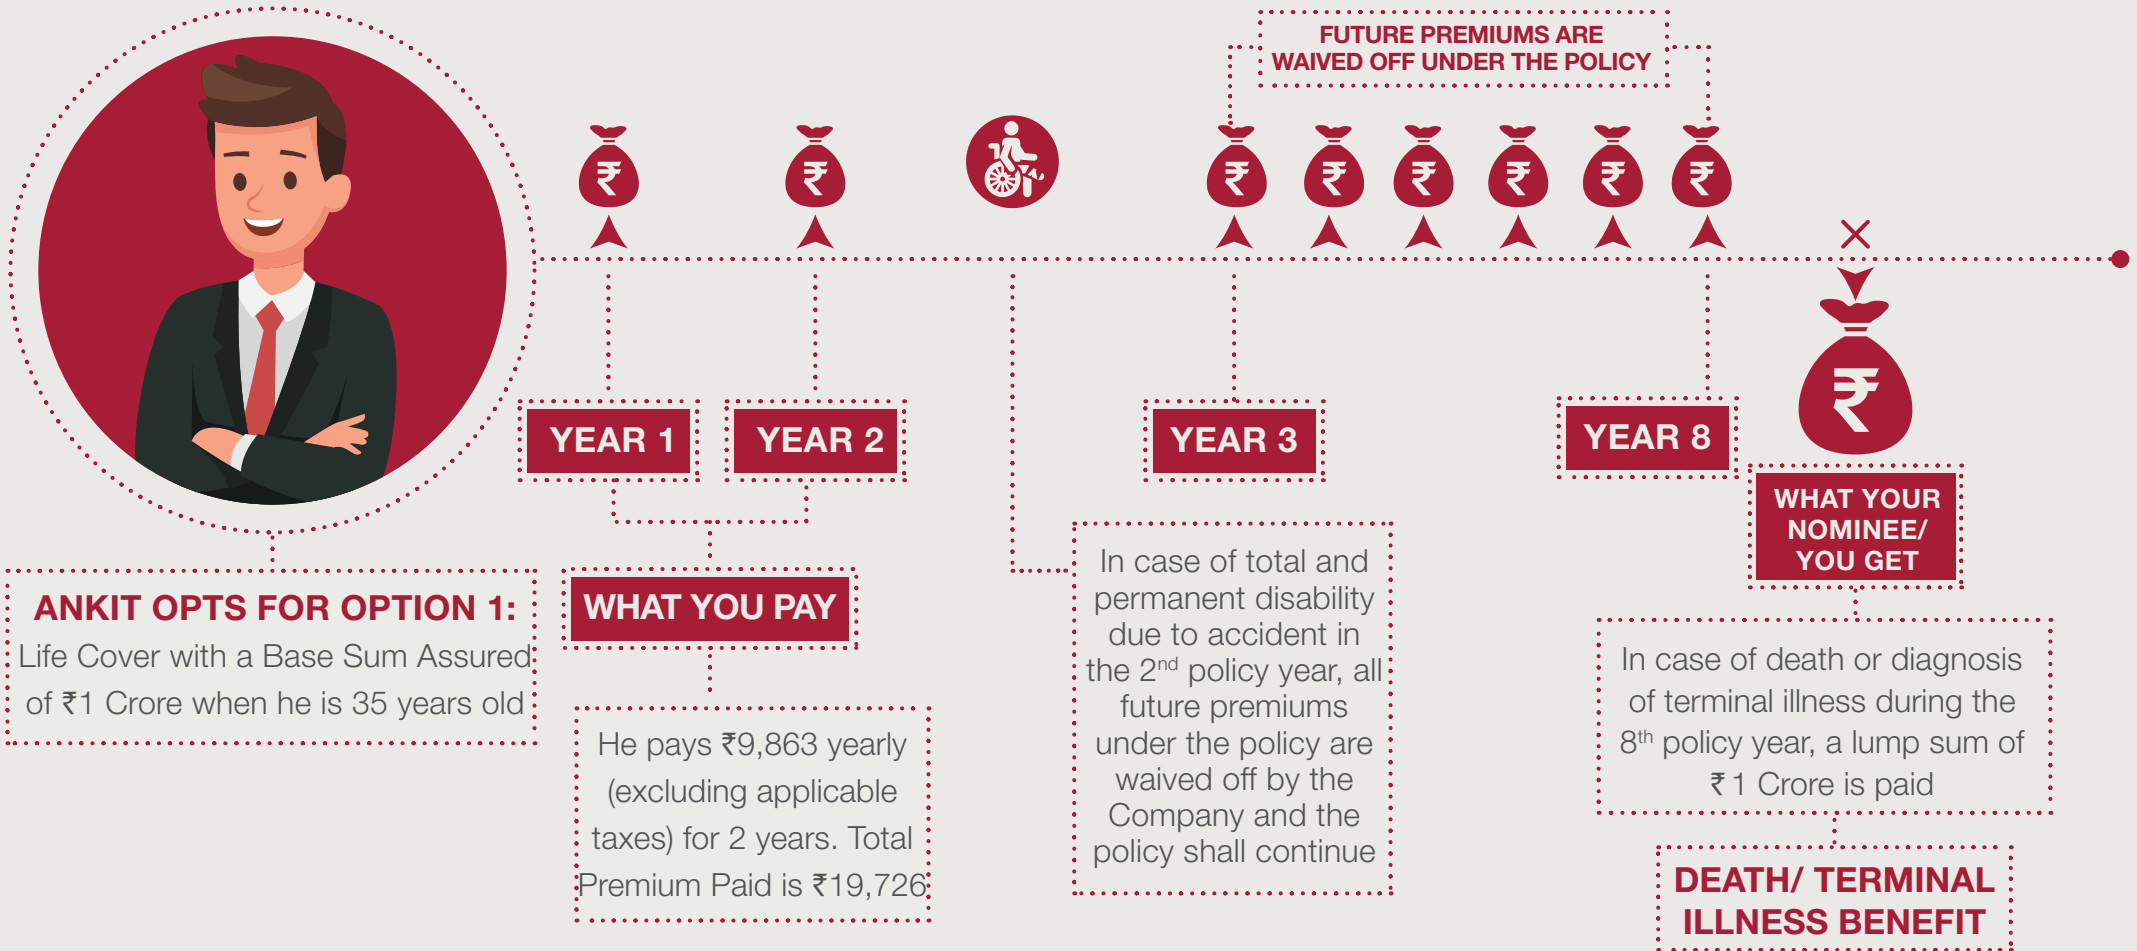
FUTURE PREMIUMS ARE WAIVED OFF UNDER THE POLICY

₹ ₹ ₹ ₹ ₹ ₹ ₹ ₹

YEAR 1

YEAR 2

YEAR 3

YEAR 8

₹

WHAT YOUR NOMINEE/ YOU GET

ANKIT OPTS FOR OPTION 1:
Life Cover with a Base Sum Assured of ₹1 Crore when he is 35 years old

WHAT YOU PAY

He pays ₹9,863 yearly (excluding applicable taxes) for 2 years. Total Premium Paid is ₹19,726

In case of total and permanent disability due to accident in the 2$^{nd}$ policy year, all future premiums under the policy are waived off by the Company and the policy shall continue

In case of death or diagnosis of terminal illness during the 8$^{th}$ policy year, a lump sum of ₹1 Crore is paid

DEATH/ TERMINAL ILLNESS BENEFIT